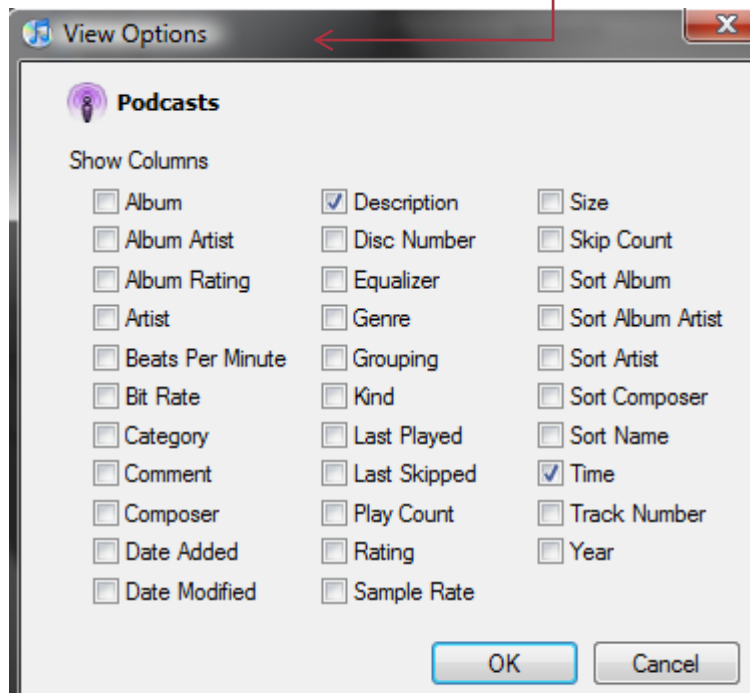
View Options

Podcasts

Show Columns

Album
Album Artist
Album Rating
Artist
Beats Per Minute
Bit Rate
Category
Comment
Composer
Date Added
Date Modified

Description
Disc Number
Equalizer
Genre
Grouping
Kind
Last Played
Last Skipped
Play Count
Rating
Sample Rate

Size
Skip Count
Sort Album
Sort Album Artist
Sort Artist
Sort Composer
Sort Name
Time
Track Number
Year

OK
Cancel